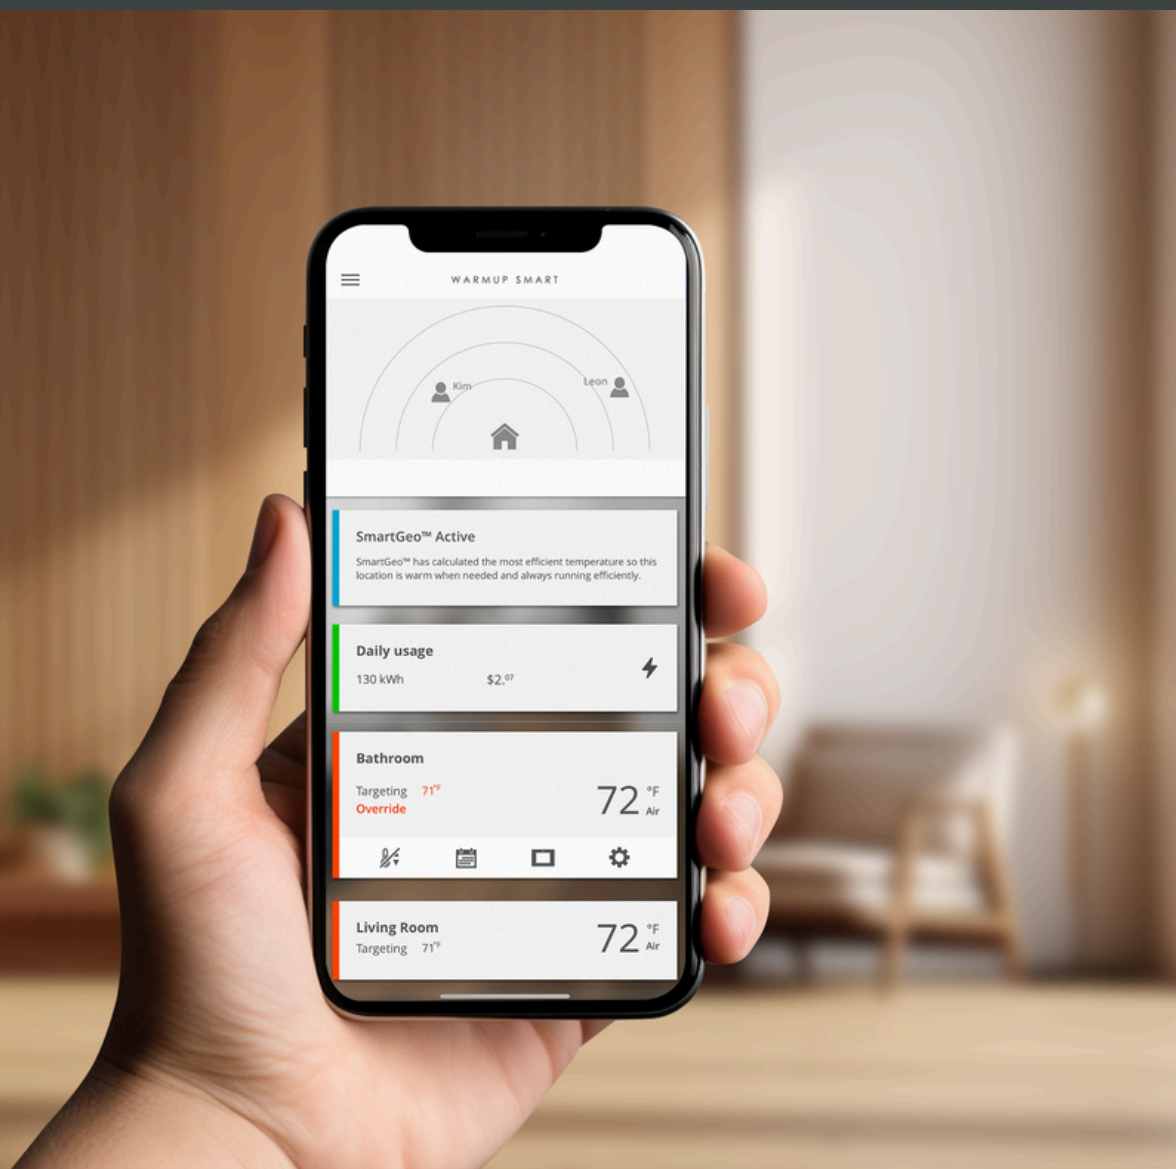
WARMUP SMART

Kim

Leon

SmartGeo™ Active

SmartGeo™ has calculated the most efficient temperature so this location is warm when needed and always running efficiently.

Daily usage

130 kWh

$2.$^{07}$

Bathroom

Targeting 71°F

Override

72 °F Air

Living Room

Targeting 71°F

72 °F Air